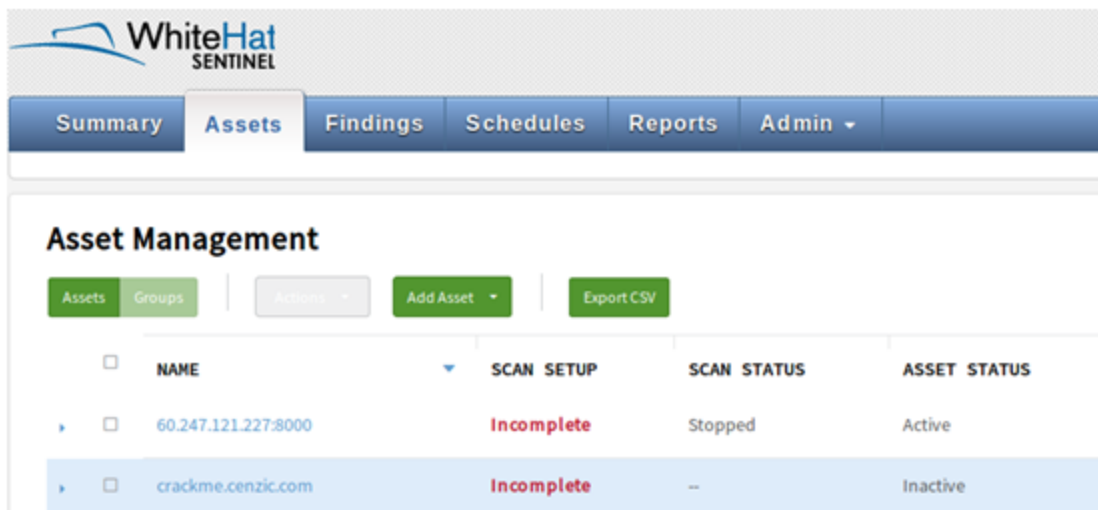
WhiteHat SENTINEL

Summary Assets Findings Schedules Reports Admin

Asset Management

Assets Groups Actions Add Asset Export CSV

| | NAME | SCAN SETUP | SCAN STATUS | ASSET STATUS |
|---|---|---|---|---|
| | 60.247.121.227:8000 | Incomplete | Stopped | Active |
| | crackme.cenzic.com | Incomplete | -- | Inactive |